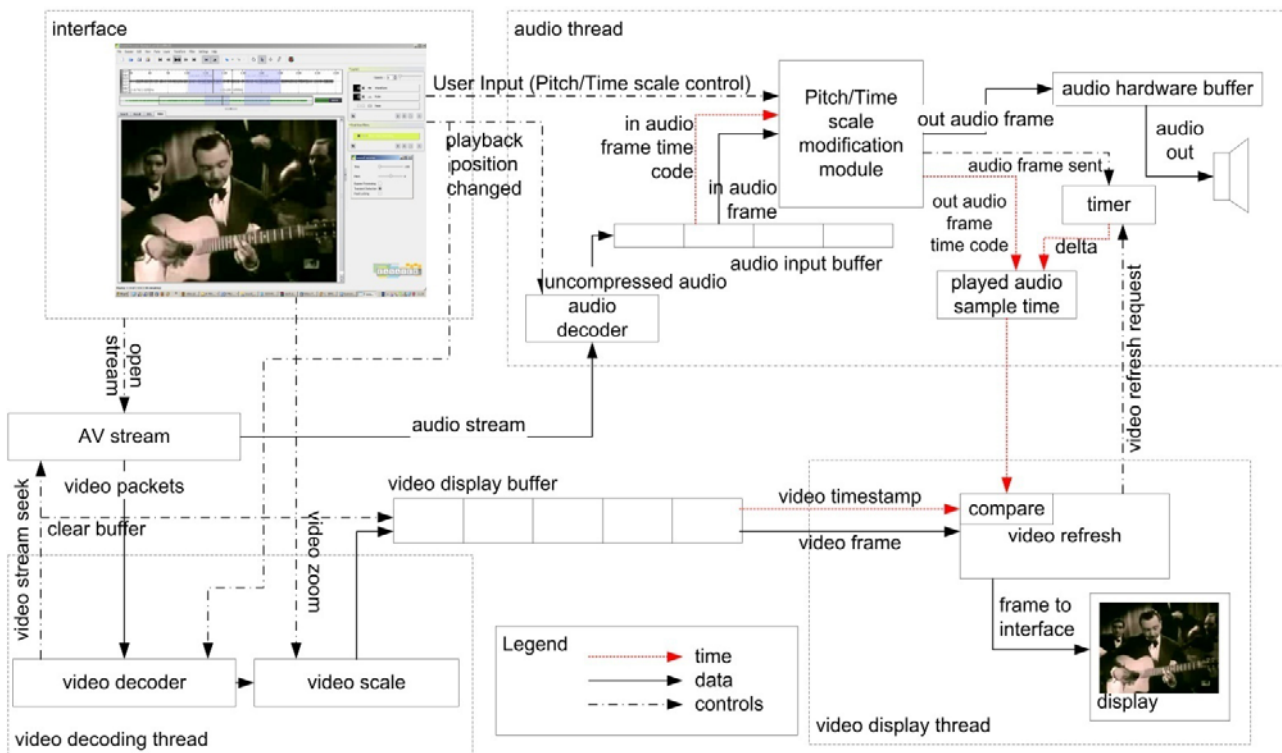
interface

audio thread

User Input (Pitch/Time scale control)

Pitch/Time scale modification module

audio hardware buffer

out audio frame

audio out

in audio frame time code

playback position changed

audio frame sent

in audio frame

out audio frame time code

timer

delta

audio input buffer

uncompressed audio

played audio sample time

audio decoder

open stream

video refresh request

AV stream

audio stream

video stream seek

video packets

video display buffer

video timestamp

compare

clear buffer

video zoom

video frame

video refresh

frame to interface

Legend

time

data

controls

video decoder

video scale

display

video decoding thread

video display thread